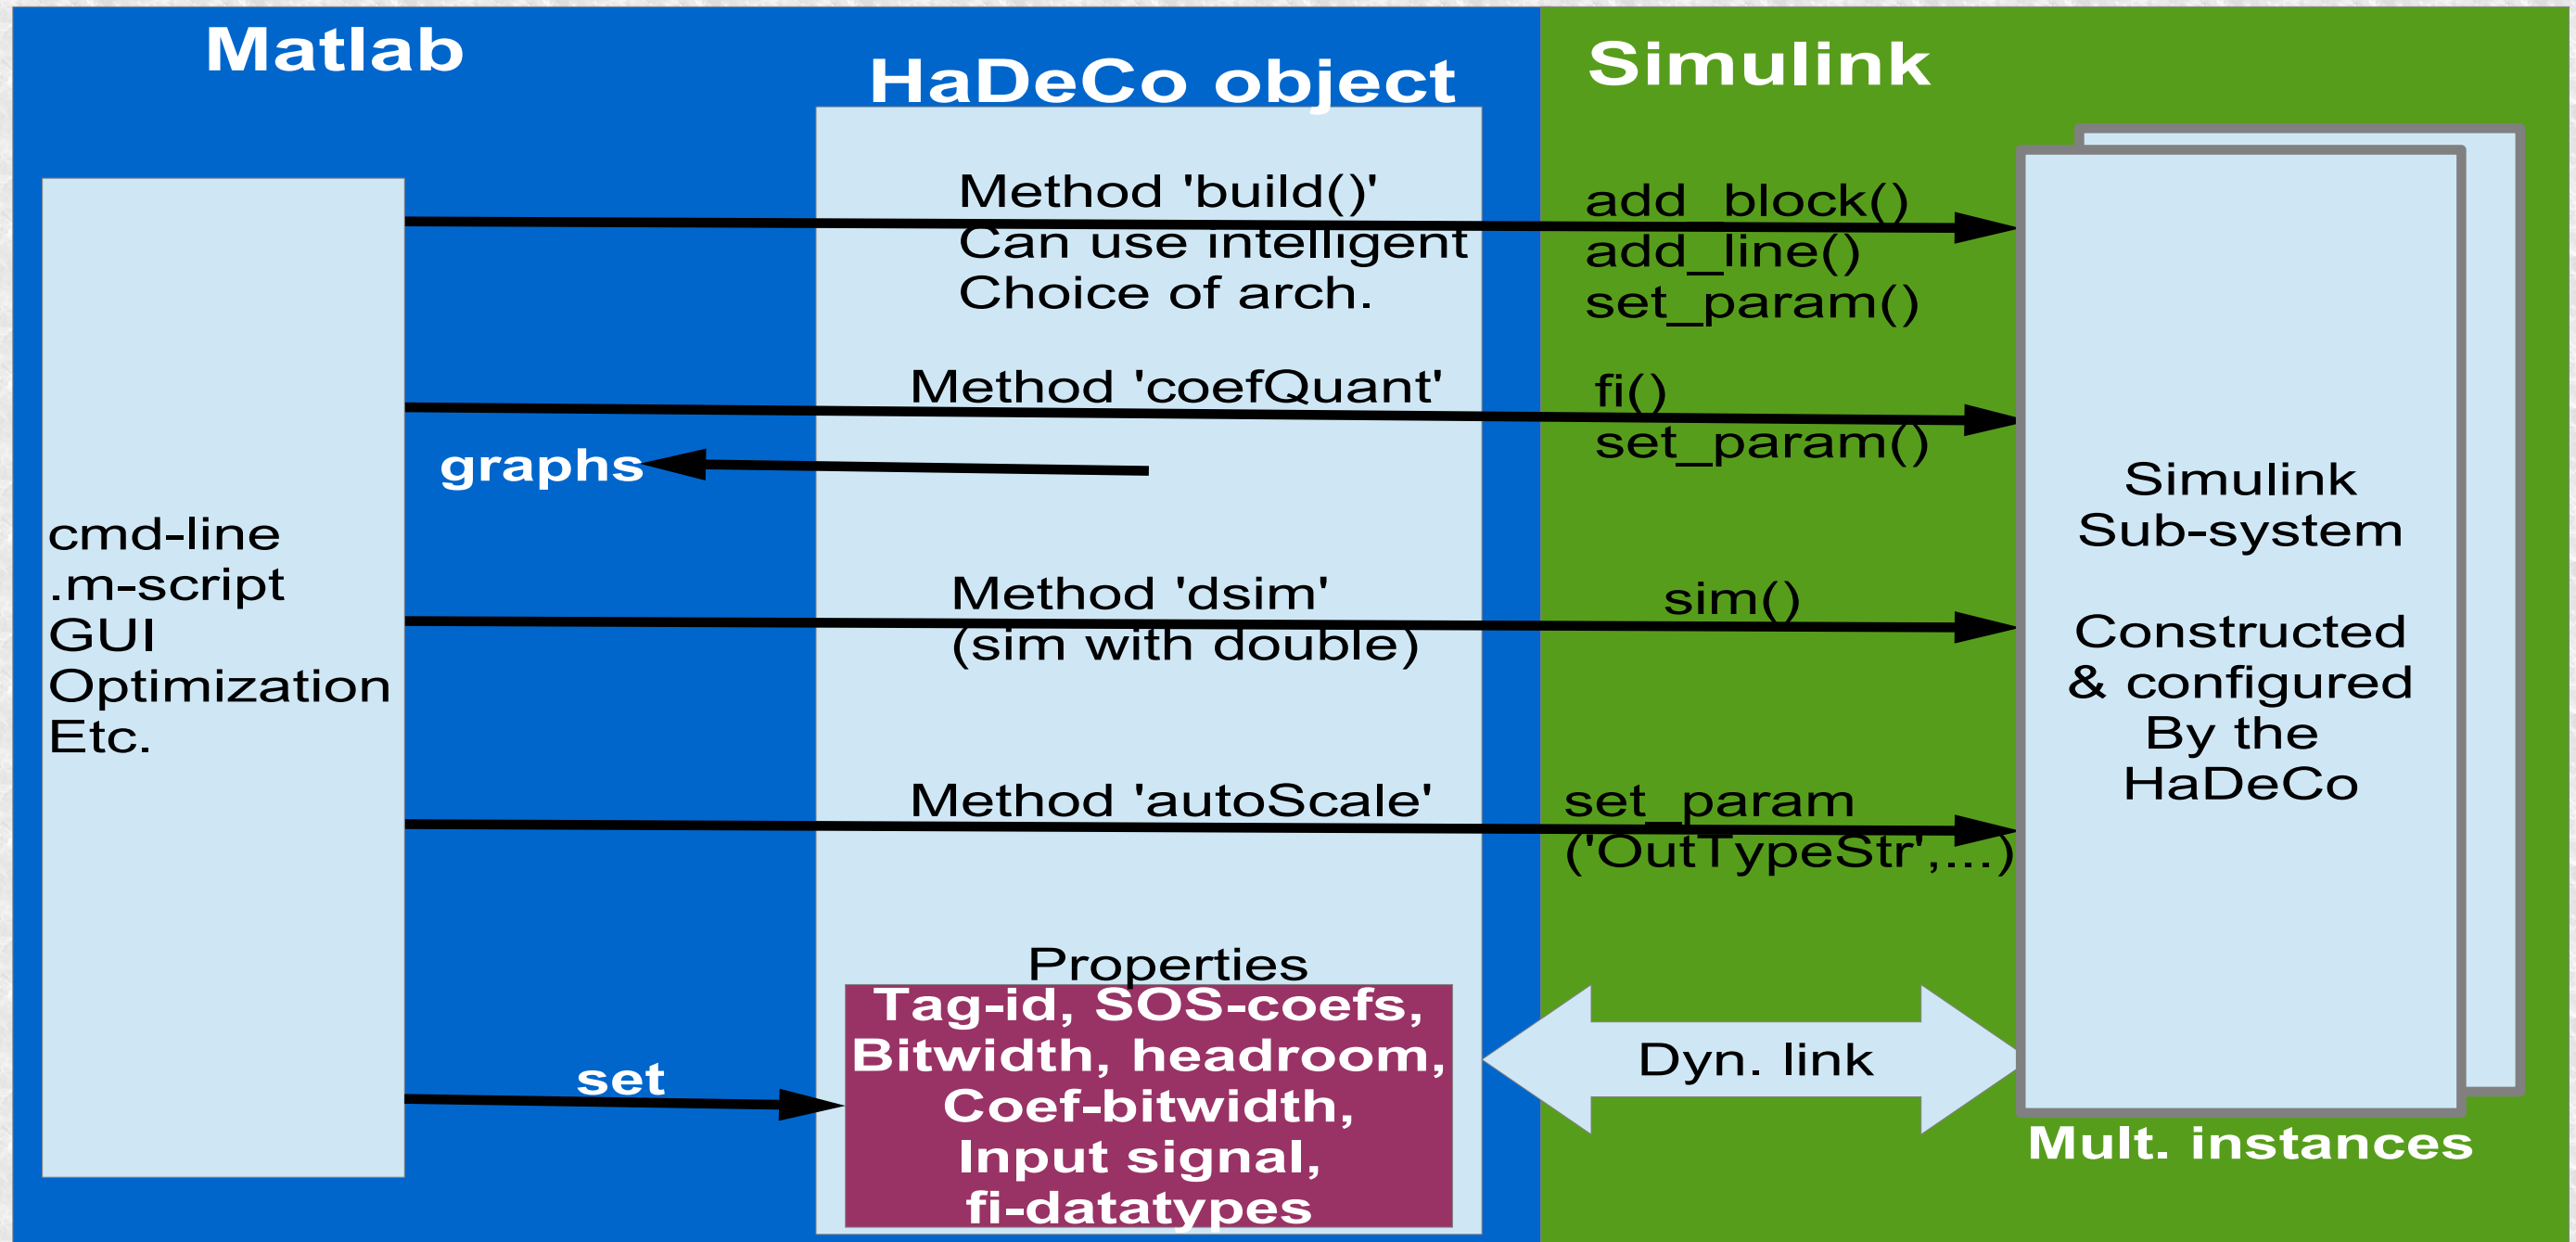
Matlab

HaDeCo object

Simulink

cmd-line
.m-script
GUI
Optimization
Etc.

Method 'build()'
Can use intelligent
Choice of arch.

add_block()
add_line()
set_param()

Method 'coefQuant'

fi()
set_param()

graphs

Method 'dsim'
(sim with double)

sim()

Method 'autoScale'

set_param
('OutTypeStr',...)

Simulink
Sub-system

Constructed
& configured
By the
HaDeCo

Properties

Tag-id, SOS-coefs,
Bitwidth, headroom,
Coef-bitwidth,
Input signal,
fi-datatypes

set

Dyn. link

Mult. instances